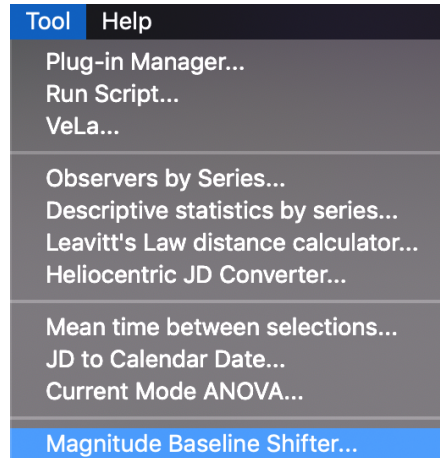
Tool Help

Plug-in Manager...
Run Script...
VeLa...

Observers by Series...
Descriptive statistics by series...
Leavitt's Law distance calculator...
Heliocentric JD Converter...

Mean time between selections...
JD to Calendar Date...
Current Mode ANOVA...

Magnitude Baseline Shifter...